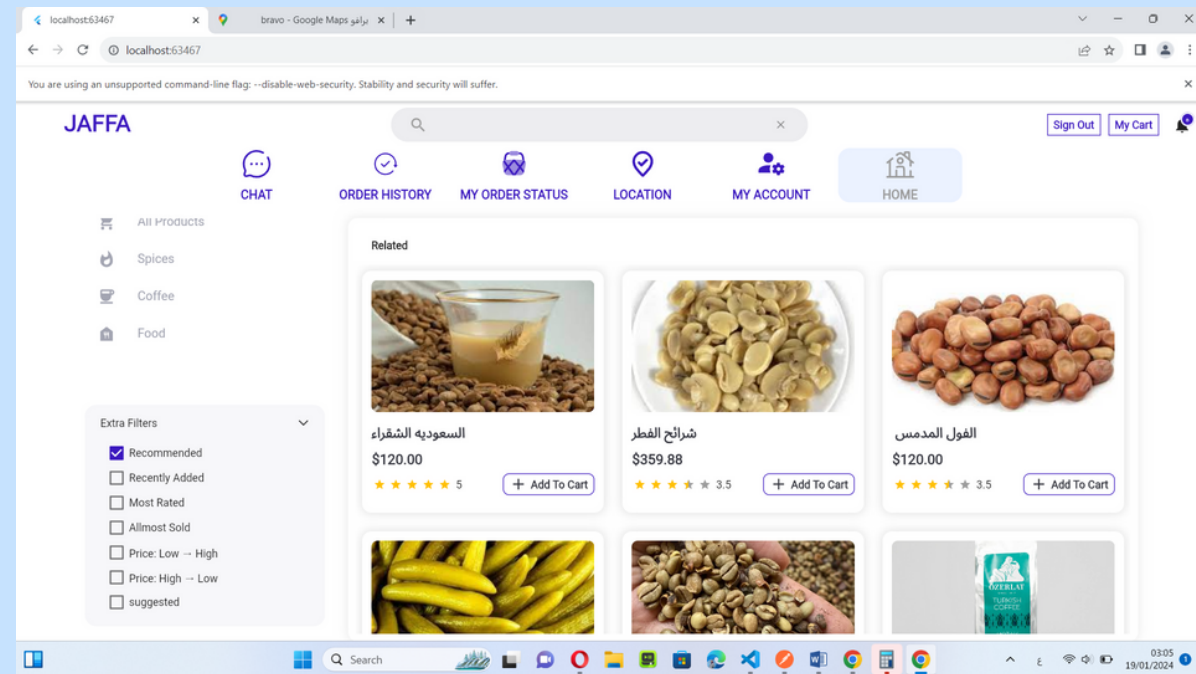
localhost:63467 ×
bravo - Google Maps برافو ×
+
localhost:63467
You are using an unsupported command-line flag: --disable-web-security. Stability and security will suffer.
JAFFA
Sign Out
My Cart
CHAT
ORDER HISTORY
MY ORDER STATUS
LOCATION
MY ACCOUNT
HOME
All Products
Spices
Coffee
Food
Extra Filters
Recommended
Recently Added
Most Rated
Allmost Sold
Price: Low → High
Price: High → Low
suggested
Related
السعوديه الشقراء
$120.00
5
Add To Cart
شرائح الفطر
$359.88
3.5
Add To Cart
الفول المدمس
$120.00
3.5
Add To Cart
ÖZERLAT
TURKISH COFFEE
Search
03:05
19/01/2024